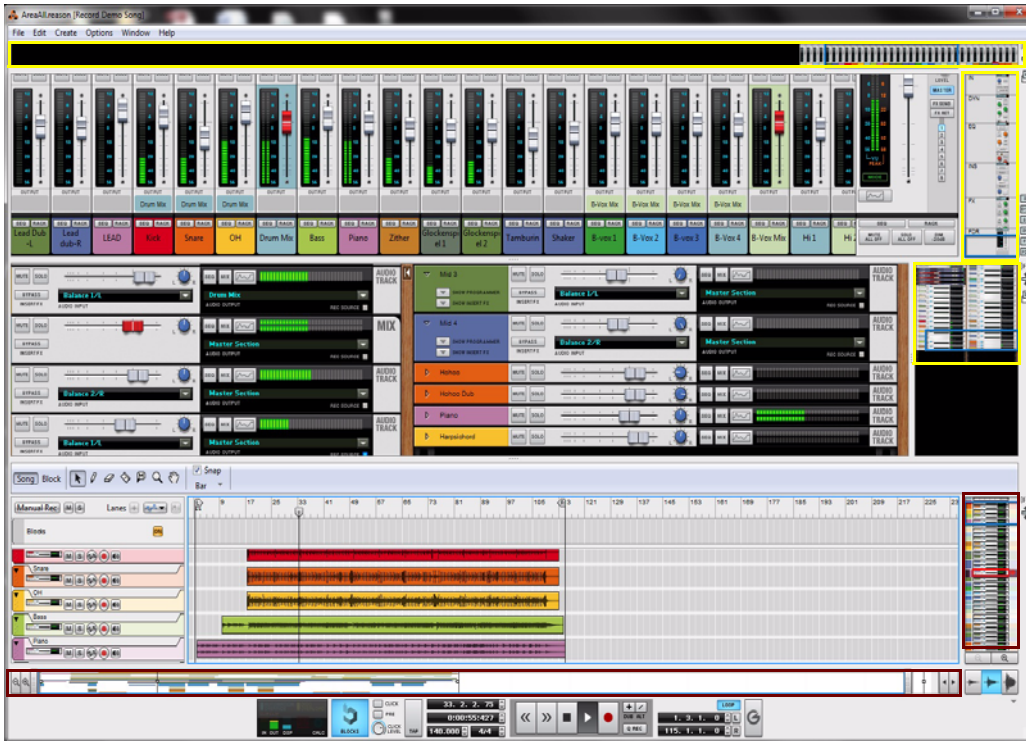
AreaAll.reason [Record Demo Song]

File Edit Create Options Window Help

Drum Mix Drum Mix Drum Mix B-Vox Mix B-Vox Mix B-Vox Mix B-Vox Mix

Lead Dub -L | Lead dub-R | LEAD | Kick | Snare | OH | Drum Mix | Bass | Piano | Zither | Glockenspiel 1 | Glockenspiel 2 | Tamburin | Shaker | B-vox 1 | B-Vox 2 | B-vox 3 | B-Vox 4 | B-Vox Mix | Hi 1 | Hi

MUTE ALL OFF | SOLO ALL OFF | DIM -20dB

Balance 1/L | Drum Mix | AUDIO TRACK
MIX | Master Section
Balance 2/R | Master Section | AUDIO TRACK
Balance 1/L | Master Section | AUDIO TRACK

Mid 3 | Balance 1/L | Master Section | AUDIO TRACK
Mid 4 | Balance 2/R | Master Section | AUDIO TRACK
Hohoo | AUDIO TRACK
Hohoo Dub | AUDIO TRACK
Piano | AUDIO TRACK
Harpsichord | AUDIO TRACK

Song Block | Snap | Bar

Manual Rec | M | S | Lanes

Blocks
Snare
OH
Bass
Piano

1 9 17 25 33 41 49 57 65 73 81 89 97 105 113 121 129 137 145 153 161 169 177 185 193 201 209 217 225

BLOCKS | CLICK | PRE | CLICK LEVEL | TAP
33. 2. 2. 75
0:00:55:427
140.000 | 4/4
DUB ALT | Q REC
LOOP
1. 1. 1. 0 L
115. 1. 1. 0 R